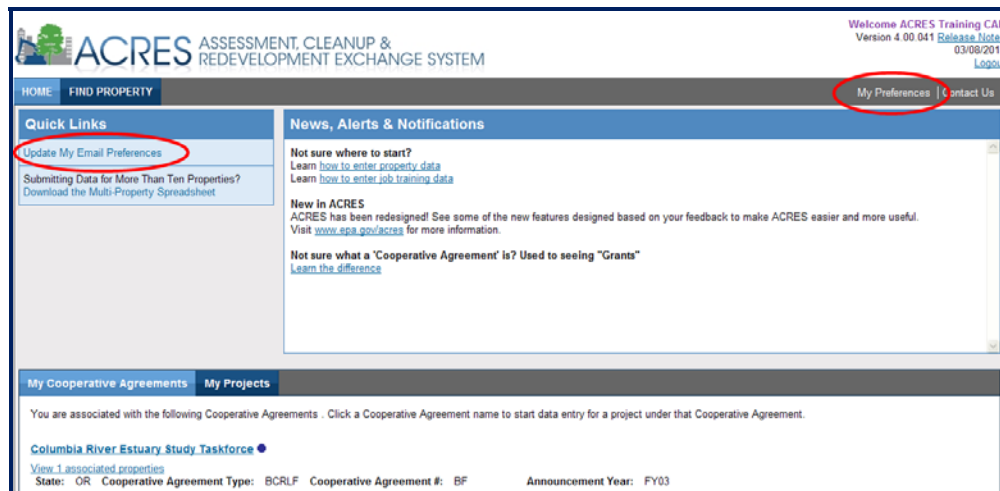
ACRES ASSESSMENT, CLEANUP & REDEVELOPMENT EXCHANGE SYSTEM

Welcome ACRES Training CA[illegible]
Version 4.00.041 Release Note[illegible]
03/08/201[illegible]
Logou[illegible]

HOME FIND PROPERTY

My Preferences | Contact Us

Quick Links

Update My Email Preferences

Submitting Data for More Than Ten Properties?
Download the Multi-Property Spreadsheet

News, Alerts & Notifications

Not sure where to start?
Learn how to enter property data
Learn how to enter job training data

New in ACRES
ACRES has been redesigned! See some of the new features designed based on your feedback to make ACRES easier and more useful.
Visit www.epa.gov/acres for more information.

Not sure what a 'Cooperative Agreement' is? Used to seeing "Grants"
Learn the difference

My Cooperative Agreements My Projects

You are associated with the following Cooperative Agreements . Click a Cooperative Agreement name to start data entry for a project under that Cooperative Agreement.

Columbia River Estuary Study Taskforce

View 1 associated properties
State: OR Cooperative Agreement Type: BCRLF Cooperative Agreement #: BF Announcement Year: FY03